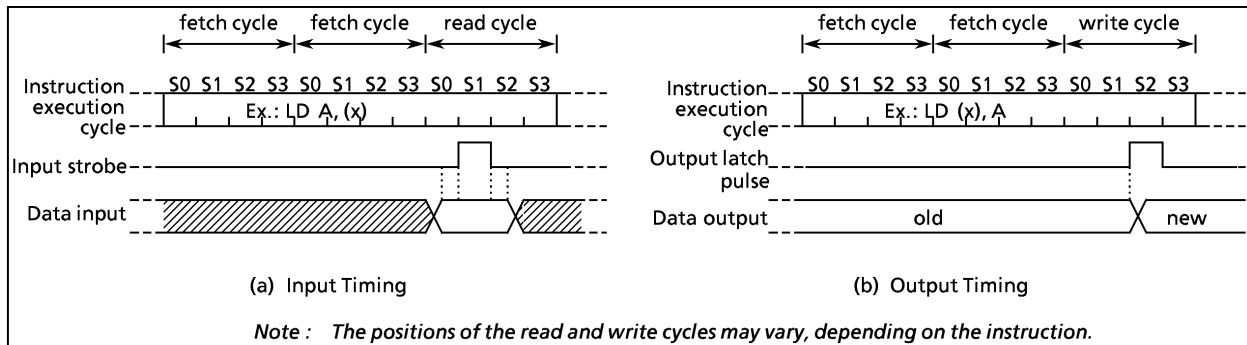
fetch cycle fetch cycle read cycle

Instruction execution cycle

S0 S1 S2 S3 S0 S1 S2 S3 S0 S1 S2 S3

Ex.: LD A, (x)

Input strobe

Data input

(a) Input Timing

fetch cycle fetch cycle write cycle

Instruction execution cycle

S0 S1 S2 S3 S0 S1 S2 S3 S0 S1 S2 S3

Ex.: LD (x), A

Output latch pulse

Data output

old

new

(b) Output Timing

*Note : The positions of the read and write cycles may vary, depending on the instruction.*